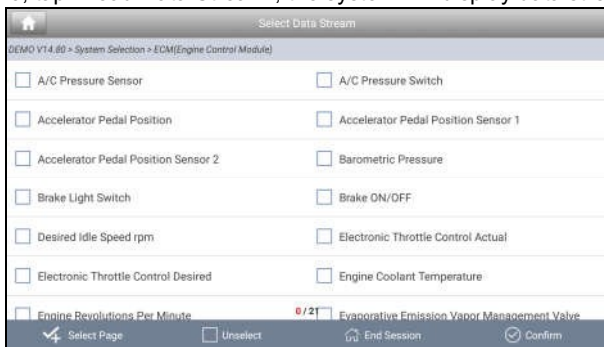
Select Data Stream

DEMO V14.80 > System Selection > ECM(Engine Control Module)

A/C Pressure Sensor

A/C Pressure Switch

Accelerator Pedal Position

Accelerator Pedal Position Sensor 1

Accelerator Pedal Position Sensor 2

Barometric Pressure

Brake Light Switch

Brake ON/OFF

Desired Idle Speed rpm

Electronic Throttle Control Actual

Electronic Throttle Control Desired

Engine Coolant Temperature

Engine Revolutions Per Minute

0 / 21

Evaporative Emission Vapor Management Valve

Select Page

Unselect

End Session

Confirm